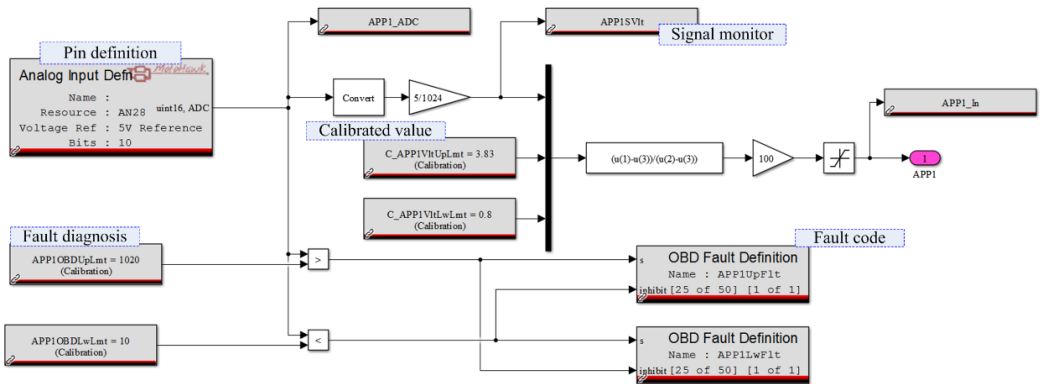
Pin definition

Analog Input Defi

MotoHawk

Name :
Resource : AN28
Voltage Ref : 5V Reference
Bits : 10

uint16, ADC

APP1_ADC

Convert

5/1024

APP1SVlt

Signal monitor

Calibrated value

C_APP1VltUpLmt = 3.83
(Calibration)

C_APP1VltLwLmt = 0.8
(Calibration)

(u(1)-u(3))/(u(2)-u(3))

100

APP1_In

1
APP1

Fault diagnosis

APP1OBDUpLmt = 1020
(Calibration)

>

APP1OBDLwLmt = 10
(Calibration)

<

Fault code

OBD Fault Definition
Name : APP1UpFlt
s
inhibit [25 of 50] [1 of 1]

OBD Fault Definition
Name : APP1LwFlt
s
inhibit [25 of 50] [1 of 1]